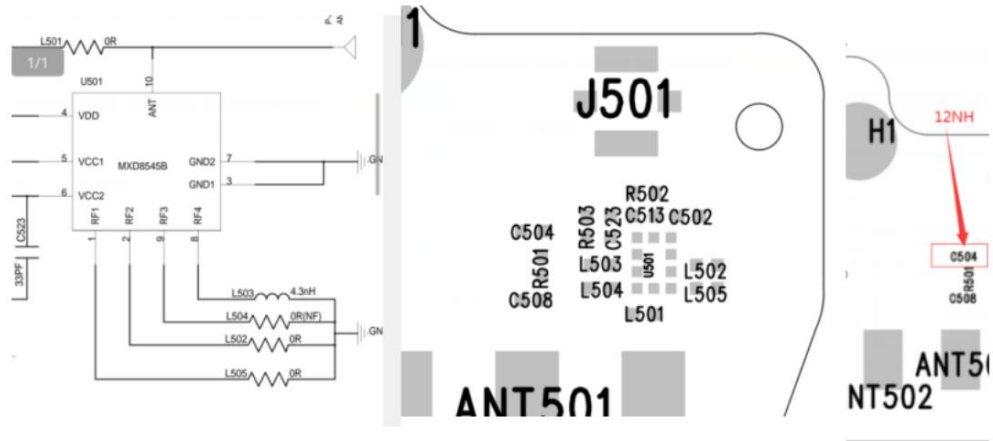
L501 0R
1/1
U501
10
ANT
4 VDD
5 VCC1
6 VCC2
MXD8545B
GND2 7
GND1 3
GN
C523
33PF
RF1 RF2 RF3 RF4
1 2 9 8
L503 4.3nH
L504 0R(NF)
L502 0R
L505 0R
GN

1
J501
R502
C504
R503
C513
C502
C523
R501
L503
U501
L502
C508
L504
L505
L501
ANT501

H1
12NH
C504
R501
C508
ANT5
NT502